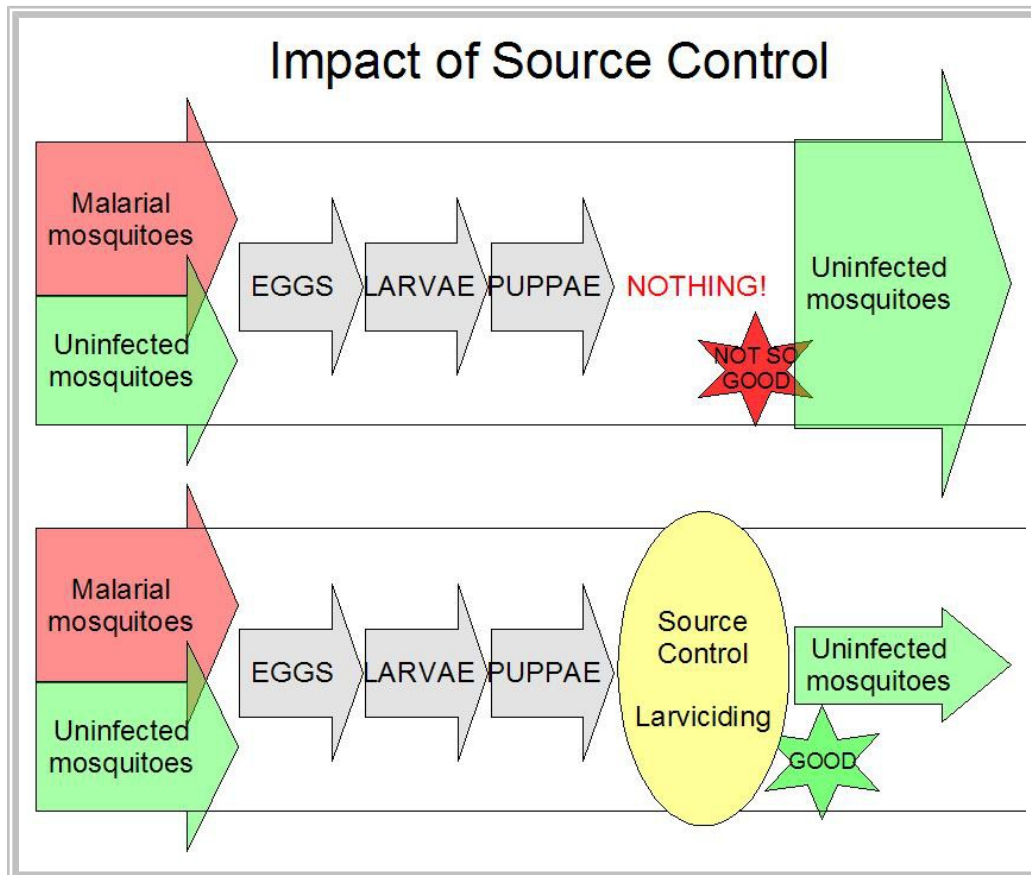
Impact of Source Control

Malarial mosquitoes

Uninfected mosquitoes

EGGS

LARVAE

PUPPAE

NOTHING!

NOT SO GOOD

Uninfected mosquitoes

Malarial mosquitoes

Uninfected mosquitoes

EGGS

LARVAE

PUPPAE

Source Control

Larviciding

Uninfected mosquitoes

GOOD